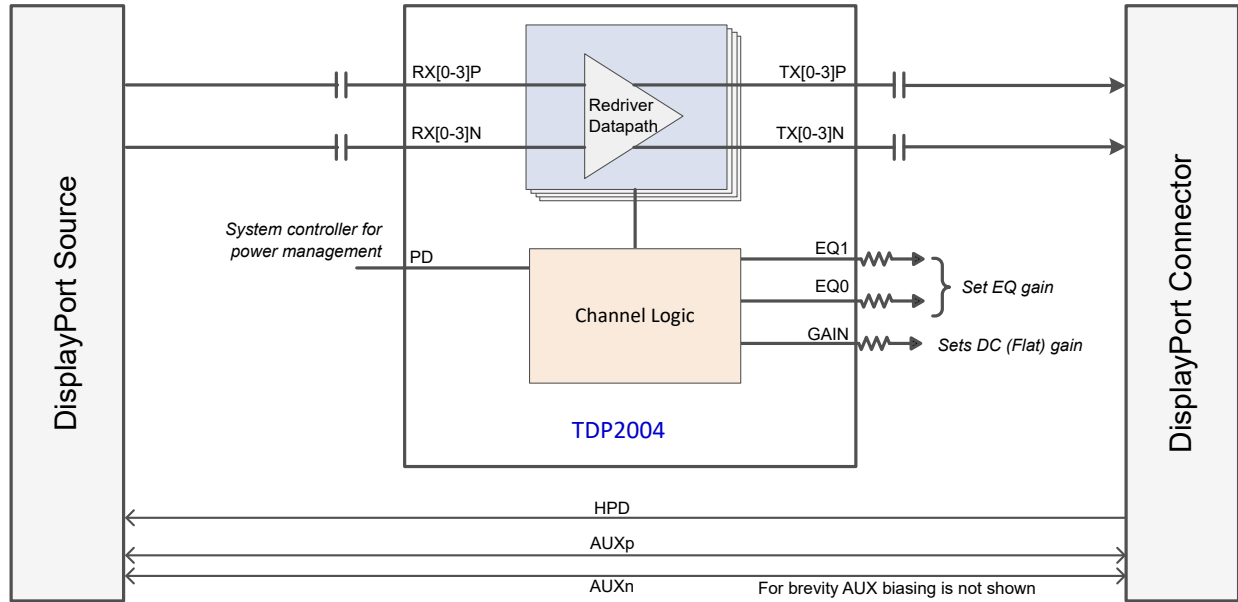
DisplayPort Source

RX[0-3]P

RX[0-3]N

Redriver Datapath

TX[0-3]P

TX[0-3]N

DisplayPort Connector

System controller for power management

PD

Channel Logic

EQ1

EQ0

Set EQ gain

GAIN

Sets DC (Flat) gain

TDP2004

HPD

AUXp

AUXn

For brevity AUX biasing is not shown